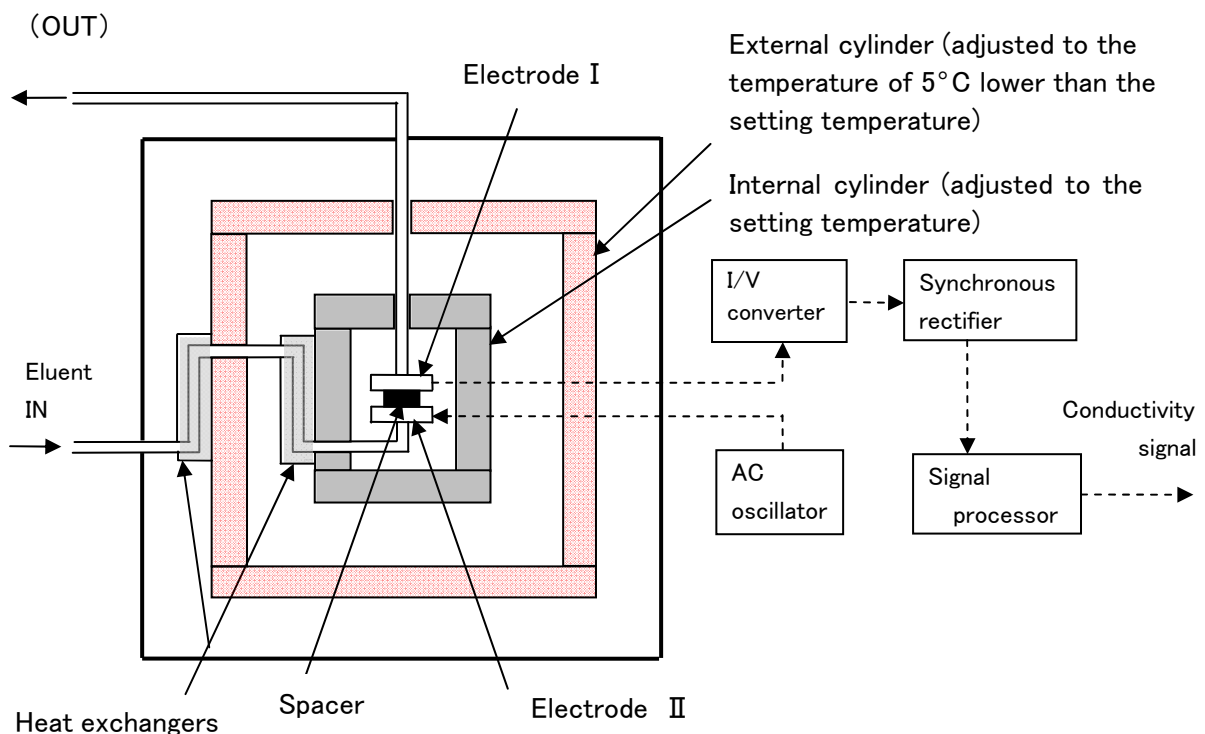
(OUT)

Electrode Ⅰ

External cylinder (adjusted to the temperature of 5°C lower than the setting temperature)

Internal cylinder (adjusted to the setting temperature)

I/V converter

Synchronous rectifier

Eluent IN

Conductivity signal

AC oscillator

Signal processor

Heat exchangers

Spacer

Electrode Ⅱ